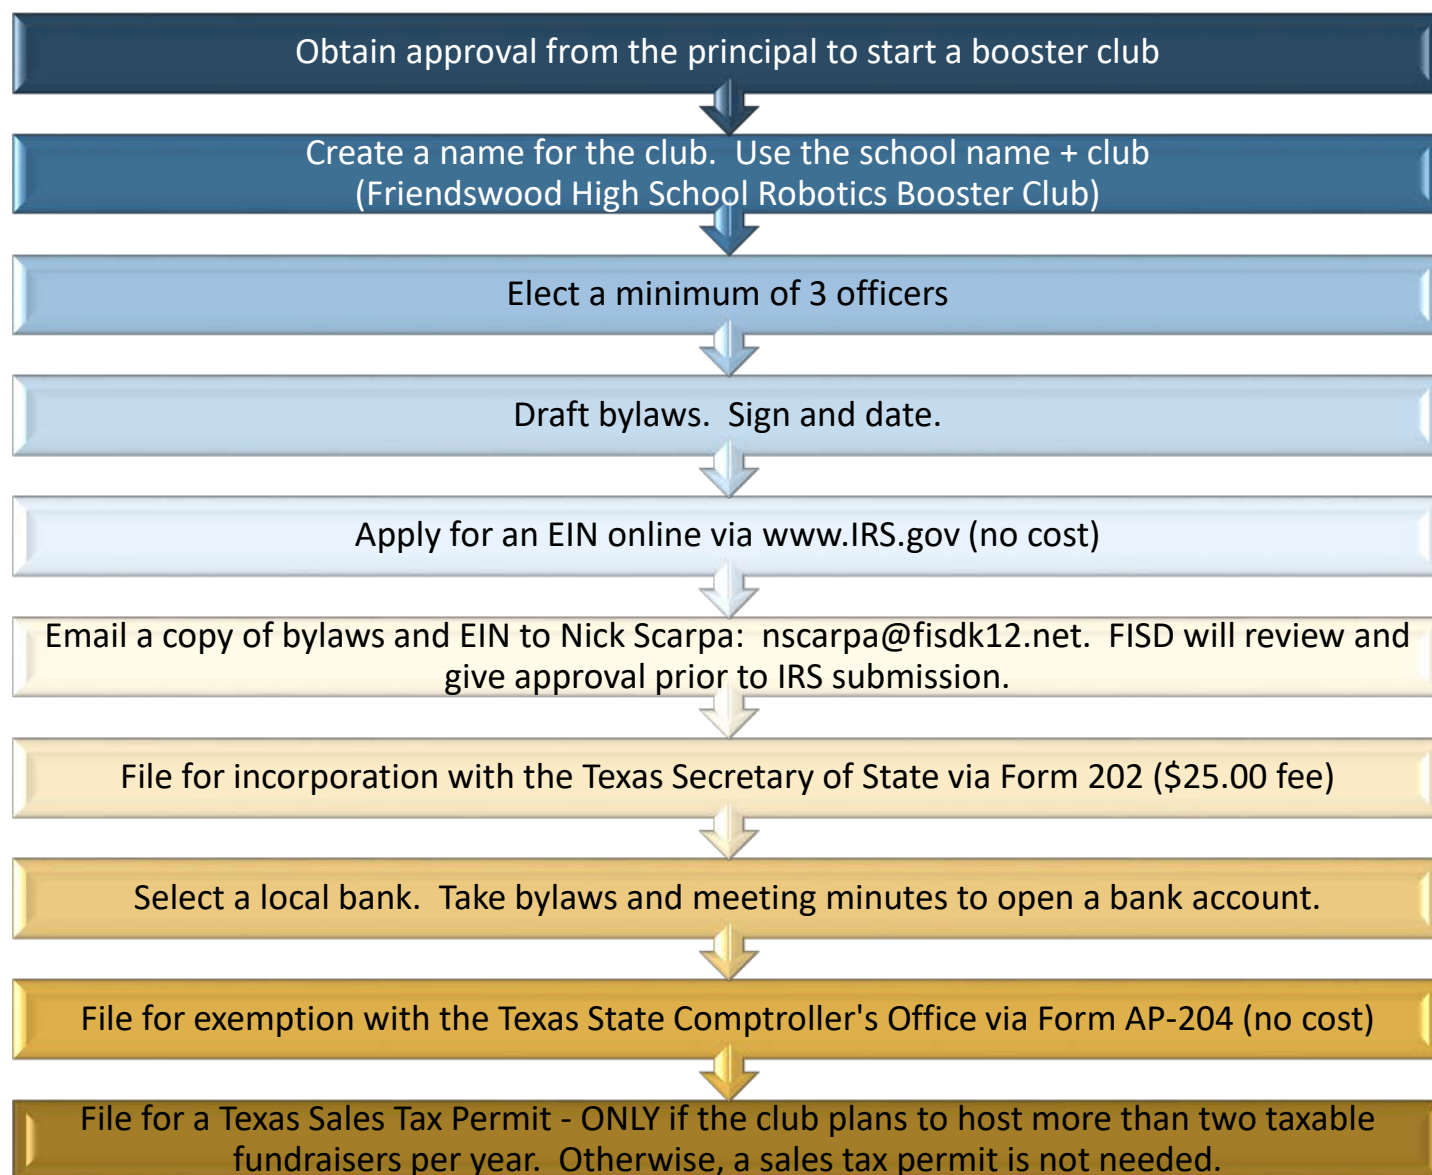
Obtain approval from the principal to start a booster club

Create a name for the club. Use the school name + club (Friendswood High School Robotics Booster Club)

Elect a minimum of 3 officers

Draft bylaws. Sign and date.

Apply for an EIN online via www.IRS.gov (no cost)

Email a copy of bylaws and EIN to Nick Scarpa: nscarpa@fisdk12.net. FISD will review and give approval prior to IRS submission.

File for incorporation with the Texas Secretary of State via Form 202 ($25.00 fee)

Select a local bank. Take bylaws and meeting minutes to open a bank account.

File for exemption with the Texas State Comptroller's Office via Form AP-204 (no cost)

File for a Texas Sales Tax Permit - ONLY if the club plans to host more than two taxable fundraisers per year. Otherwise, a sales tax permit is not needed.